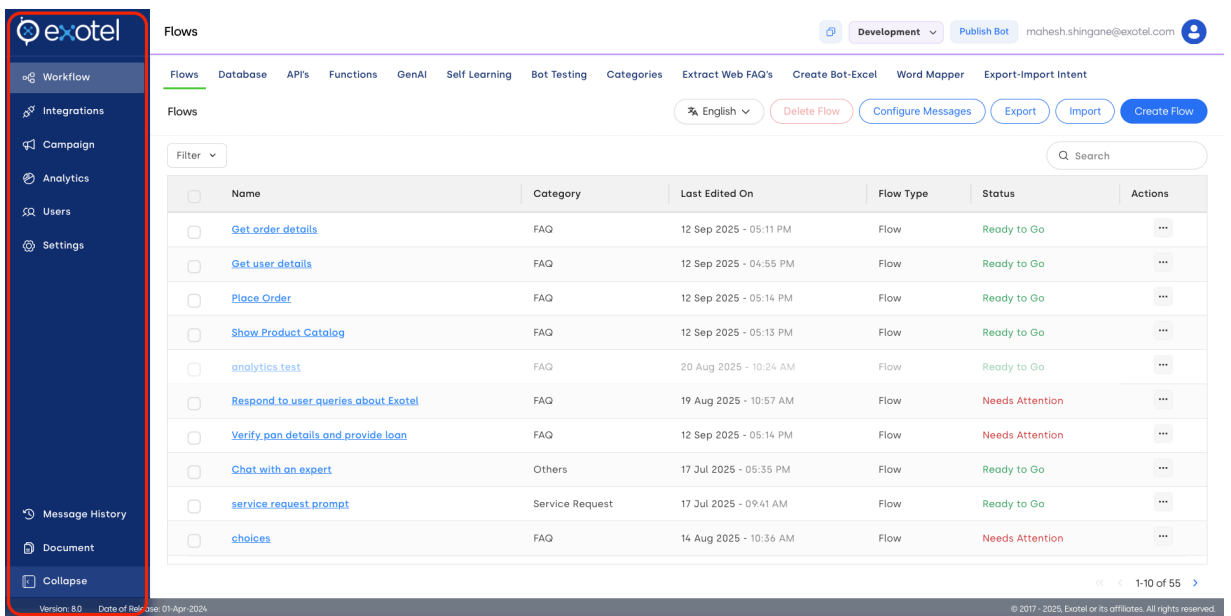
exotel

Workflow
Integrations
Campaign
Analytics
Users
Settings

Message History
Document
Collapse

Version: 8.0 Date of Release: 01-Apr-2024

Flows

Development Publish Bot mahesh.shingane@exotel.com

Flows Database API's Functions GenAI Self Learning Bot Testing Categories Extract Web FAQ's Create Bot-Excel Word Mapper Export-Import Intent

Flows

English Delete Flow Configure Messages Export Import Create Flow

Filter

Search

| | Name | Category | Last Edited On | Flow Type | Status | Actions |
|---|---|---|---|---|---|---|
| | Get order details | FAQ | 12 Sep 2025 - 05:11 PM | Flow | Ready to Go | ··· |
| | Get user details | FAQ | 12 Sep 2025 - 04:55 PM | Flow | Ready to Go | ··· |
| | Place Order | FAQ | 12 Sep 2025 - 05:14 PM | Flow | Ready to Go | ··· |
| | Show Product Catalog | FAQ | 12 Sep 2025 - 05:13 PM | Flow | Ready to Go | ··· |
| | analytics test | FAQ | 20 Aug 2025 - 10:24 AM | Flow | Ready to Go | ··· |
| | Respond to user queries about Exotel | FAQ | 19 Aug 2025 - 10:57 AM | Flow | Needs Attention | ··· |
| | Verify pan details and provide loan | FAQ | 12 Sep 2025 - 05:14 PM | Flow | Needs Attention | ··· |
| | Chat with an expert | Others | 17 Jul 2025 - 05:35 PM | Flow | Ready to Go | ··· |
| | service request prompt | Service Request | 17 Jul 2025 - 09:41 AM | Flow | Ready to Go | ··· |
| | choices | FAQ | 14 Aug 2025 - 10:36 AM | Flow | Needs Attention | ··· |

1-10 of 55

© 2017 - 2025, Exotel or its affiliates. All rights reserved.